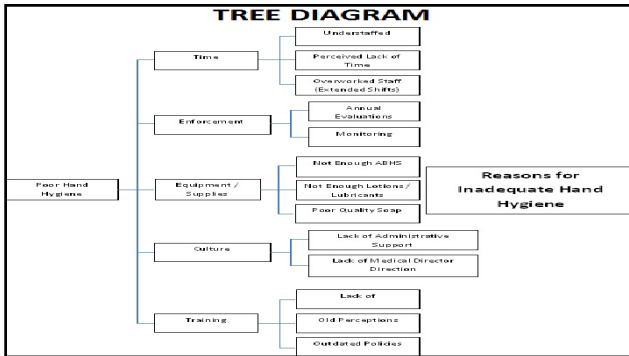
TREE DIAGRAM

Poor Hand Hygiene

Time

Understaffed

Perceived Lack of Time

Overworked Staff (Extended Shifts)

Enforcement

Annual Evaluations

Monitoring

Equipment / Supplies

Not Enough ABHS

Not Enough Lotions / Lubricants

Poor Quality Soap

Reasons for Inadequate Hand Hygiene

Culture

Lack of Administrative Support

Lack of Medical Director Direction

Training

Lack of

Old Perceptions

Outdated Policies